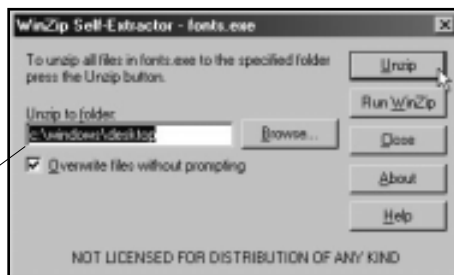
WinZip Self-Extractor - fonts.exe

To unzip all files in fonts.exe to the specified folder press the Unzip button.

Unzip to folder:

c:\windows\desktop

Browse...

Overwrite files without prompting

Unzip

Run WinZip

Close

About

Help

NOT LICENSED FOR DISTRIBUTION OF ANY KIND